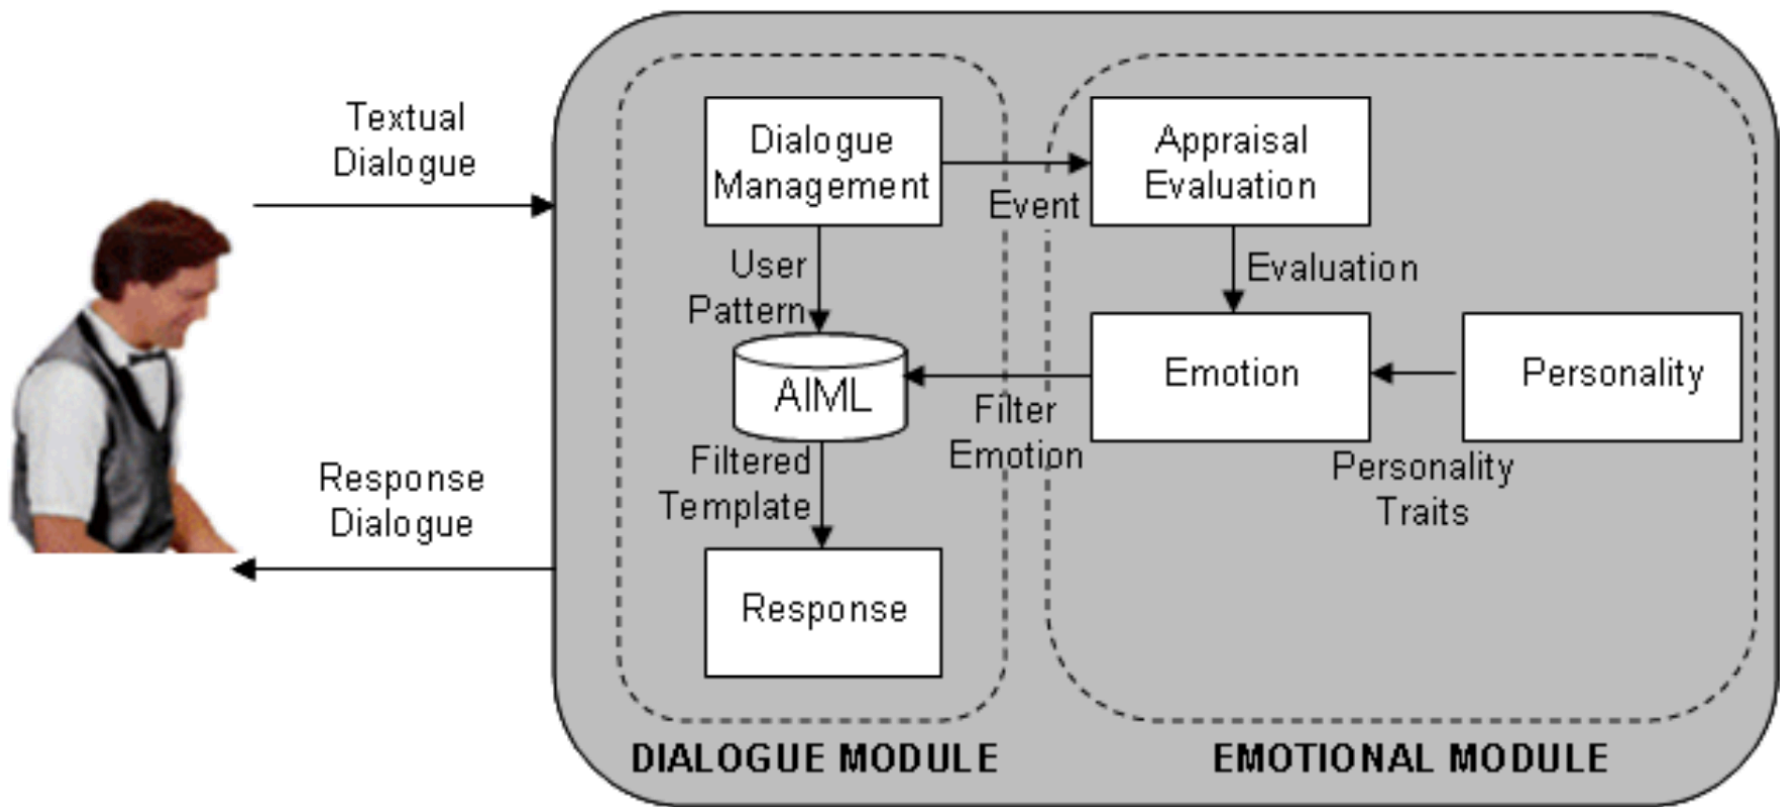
Textual Dialogue

Dialogue Management

Event

Appraisal Evaluation

User Pattern

Evaluation

AIML

Filter Emotion

Emotion

Personality

Filtered Template

Personality Traits

Response Dialogue

Response

DIALOGUE MODULE

EMOTIONAL MODULE